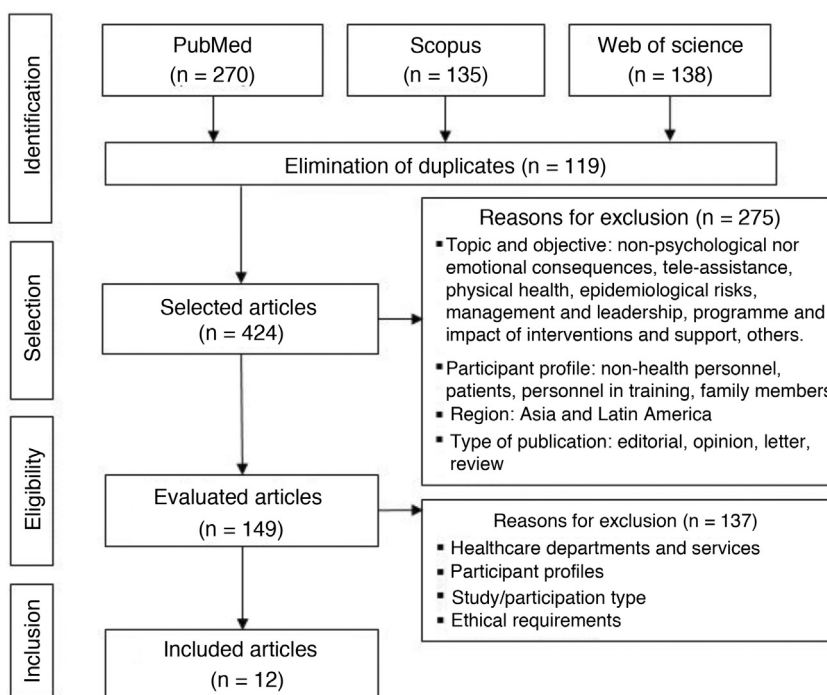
Identification

PubMed (n = 270)

Scopus (n = 135)

Web of science (n = 138)

Elimination of duplicates (n = 119)

Selection

Selected articles (n = 424)

Reasons for exclusion (n = 275)

- Topic and objective: non-psychological nor emotional consequences, tele-assistance, physical health, epidemiological risks, management and leadership, programme and impact of interventions and support, others.
- Participant profile: non-health personnel, patients, personnel in training, family members
- Region: Asia and Latin America
- Type of publication: editorial, opinion, letter, review

Eligibility

Evaluated articles (n = 149)

Reasons for exclusion (n = 137)

- Healthcare departments and services
- Participant profiles
- Study/participation type
- Ethical requirements

Inclusion

Included articles (n = 12)